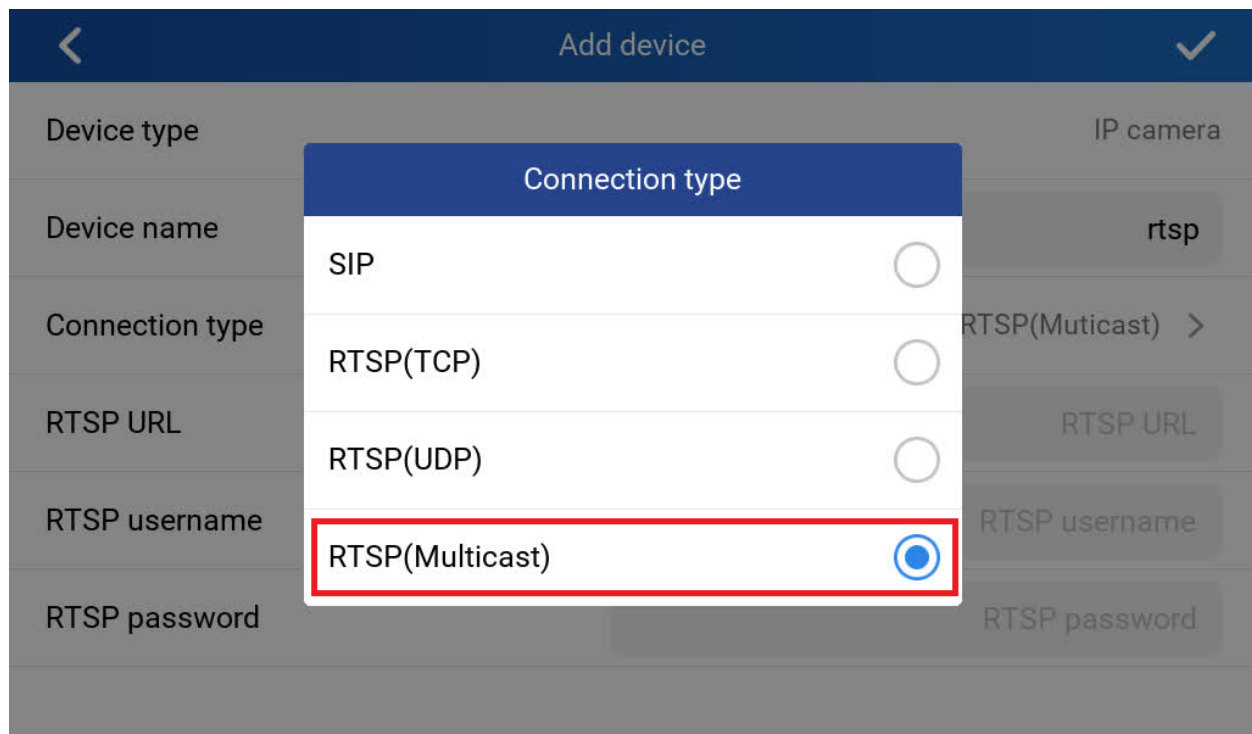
Add device

Device type IP camera

Device name rtsp

Connection type RTSP(Muticast) >

RTSP URL RTSP URL

RTSP username RTSP username

RTSP password RTSP password

Connection type

SIP

RTSP(TCP)

RTSP(UDP)

RTSP(Multicast)